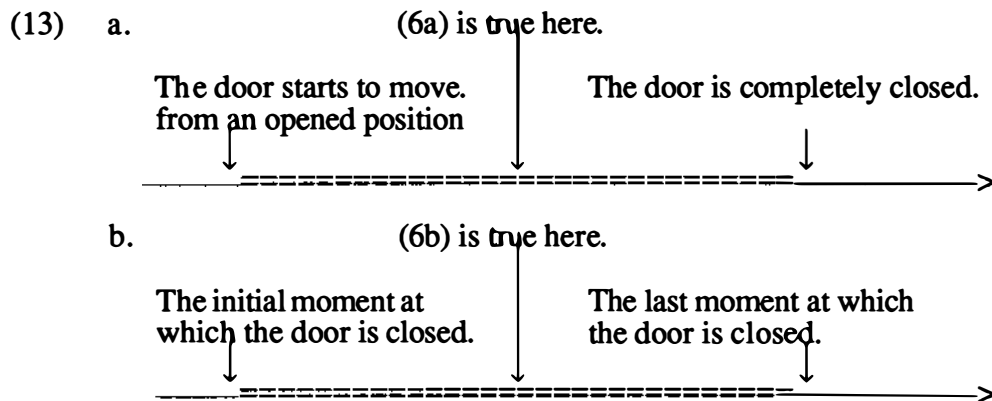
(13) a. (6a) is true here.

The door starts to move. from an opened position

The door is completely closed.

b. (6b) is true here.

The initial moment at which the door is closed.

The last moment at which the door is closed.